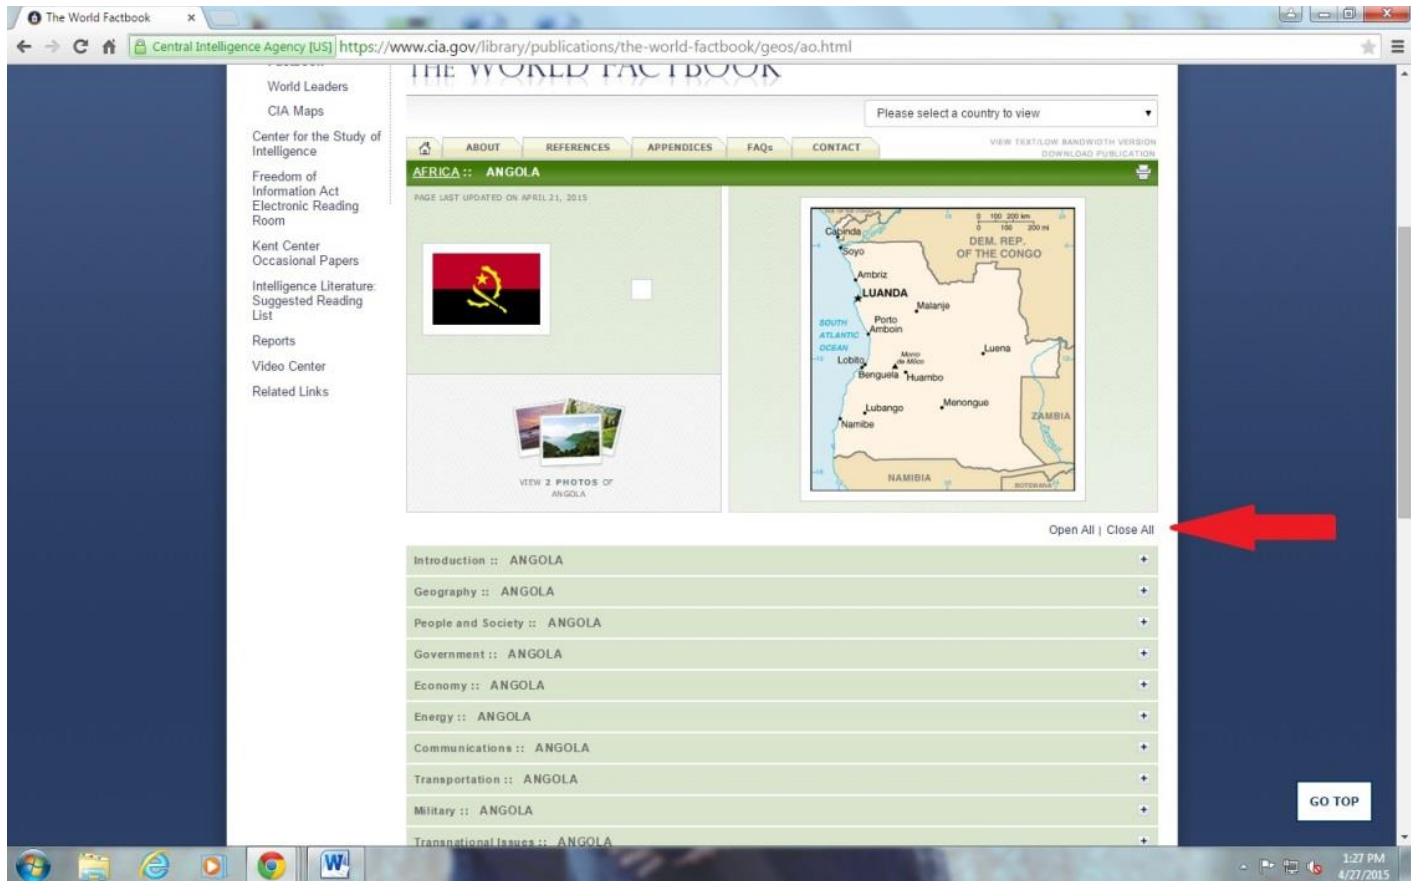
The World Factbook ×

Central Intelligence Agency [US] https://www.cia.gov/library/publications/the-world-factbook/geos/ao.html

THE WORLD FACTBOOK

World Leaders
CIA Maps
Center for the Study of Intelligence
Freedom of Information Act Electronic Reading Room
Kent Center Occasional Papers
Intelligence Literature: Suggested Reading List
Reports
Video Center
Related Links

Please select a country to view

ABOUT | REFERENCES | APPENDICES | FAQs | CONTACT

VIEW TEXT/LOW BANDWIDTH VERSION
DOWNLOAD PUBLICATION

AFRICA :: ANGOLA

PAGE LAST UPDATED ON APRIL 21, 2015

VIEW 2 PHOTOS OF ANGOLA

0 100 200 km
0 100 200 mi
Cabinda
Soyo
DEM. REP. OF THE CONGO
Ambriz
LUANDA
Malanje
SOUTH ATLANTIC OCEAN
Porto Amboim
Luena
Lobito
Morro de Môco
Benguela
Huambo
Lubango
Menongue
Namibe
ZAMBIA
NAMIBIA
BOTSWANA

Open All | Close All

Introduction :: ANGOLA
Geography :: ANGOLA
People and Society :: ANGOLA
Government :: ANGOLA
Economy :: ANGOLA
Energy :: ANGOLA
Communications :: ANGOLA
Transportation :: ANGOLA
Military :: ANGOLA
Transnational Issues :: ANGOLA

GO TOP

1:27 PM
4/27/2015